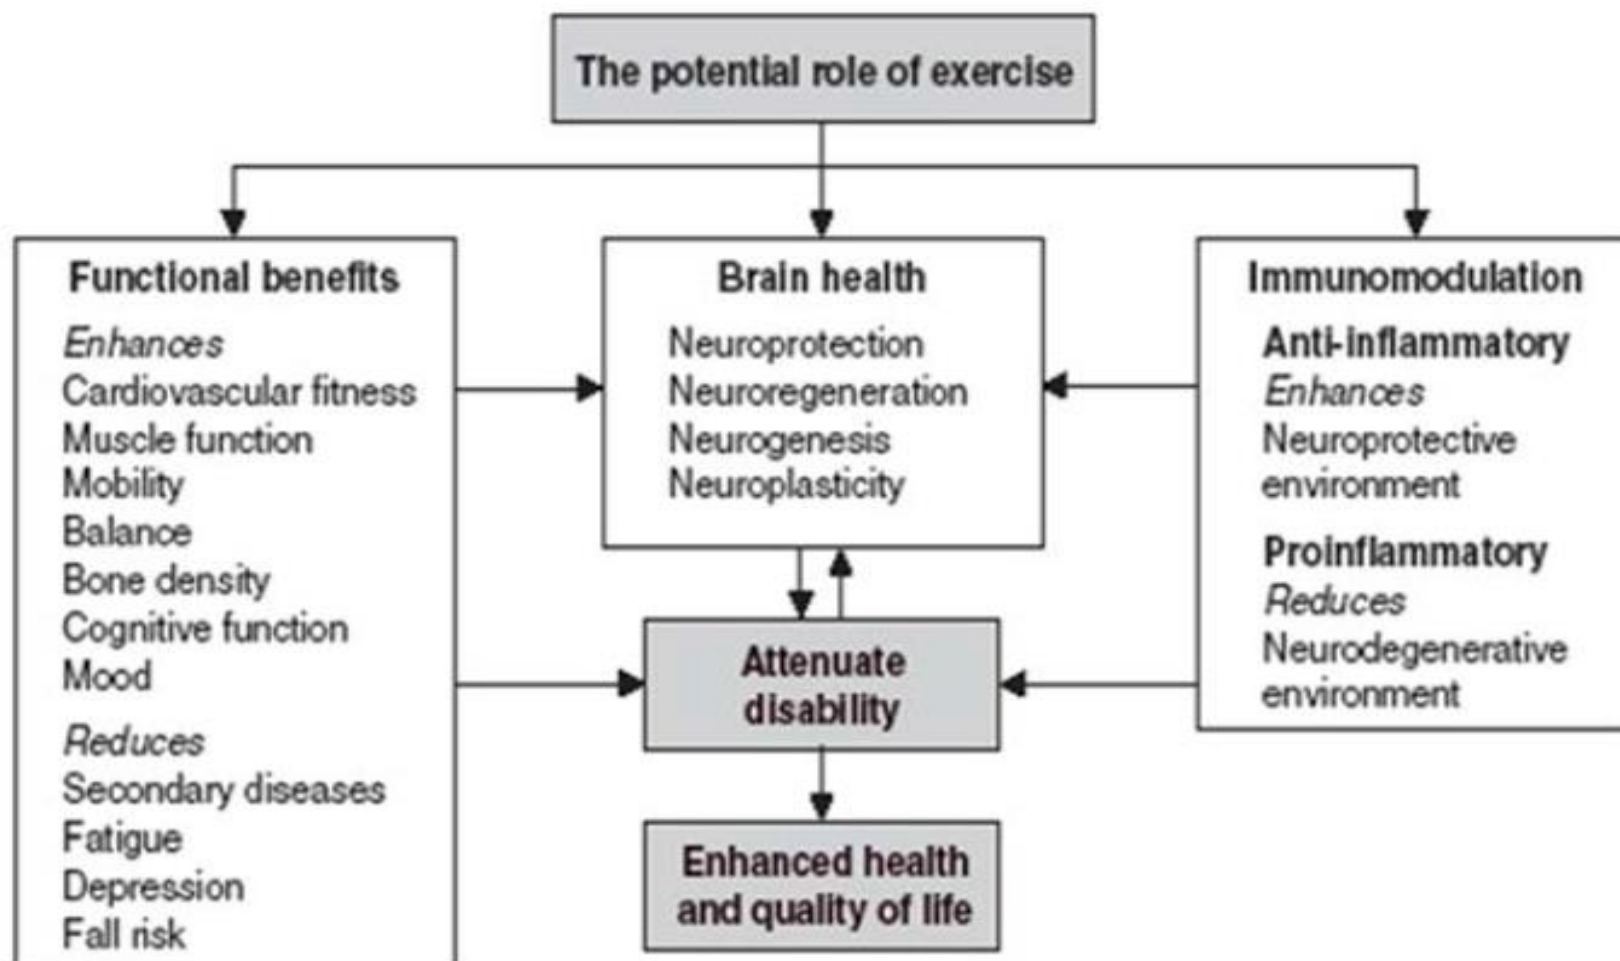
The potential role of exercise

Functional benefits

Enhances
Cardiovascular fitness
Muscle function
Mobility
Balance
Bone density
Cognitive function
Mood

Reduces
Secondary diseases
Fatigue
Depression
Fall risk

Brain health

Neuroprotection
Neuroregeneration
Neurogenesis
Neuroplasticity

Immunomodulation

Anti-inflammatory
Enhances
Neuroprotective environment

Proinflammatory
Reduces
Neurodegenerative environment

Attenuate disability

Enhanced health and quality of life